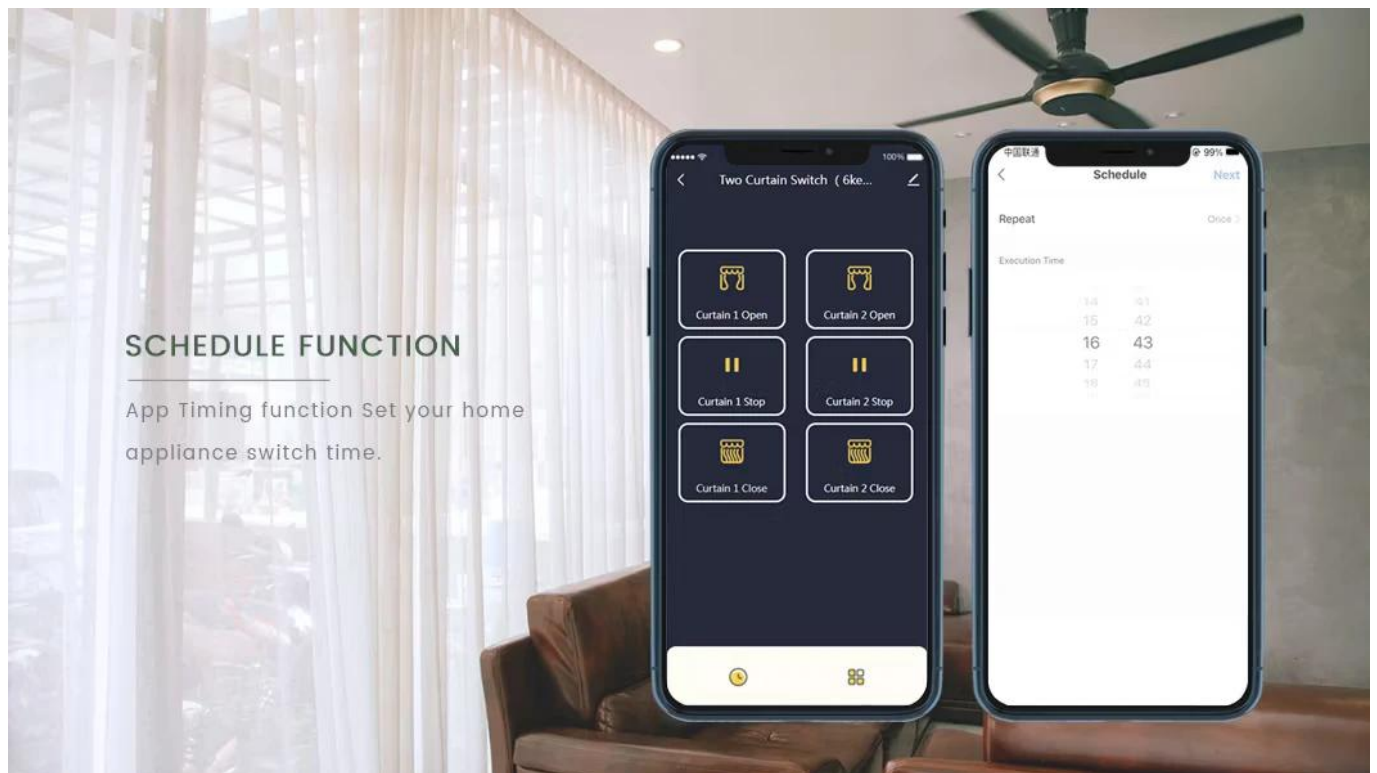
SCHEDULE FUNCTION

App Timing function Set your home appliance switch time.

100%

Two Curtain Switch（6ke...

Curtain 1 Open

Curtain 2 Open

Curtain 1 Stop

Curtain 2 Stop

Curtain 1 Close

Curtain 2 Close

中国联通

99%

Schedule

Next

Repeat

Once

Execution Time

14 41
15 42
16 43
17 44
18 45